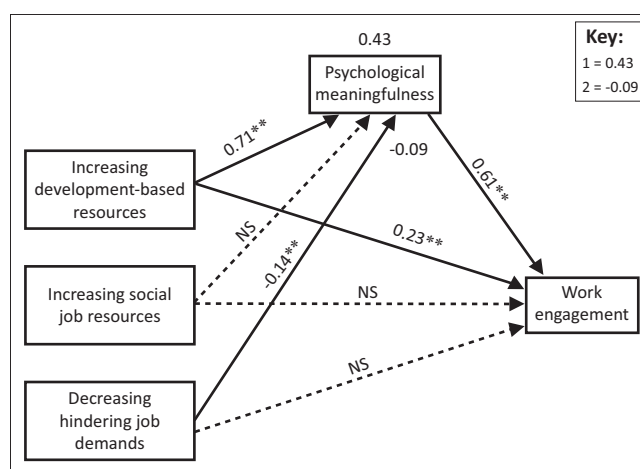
0.43

Psychological meaningfulness

Key:
1 = 0.43
2 = -0.09

Increasing development-based resources

0.71**

NS

-0.09

0.61**

0.23**

-0.14**

Increasing social job resources

NS

Work engagement

NS

Decreasing hindering job demands